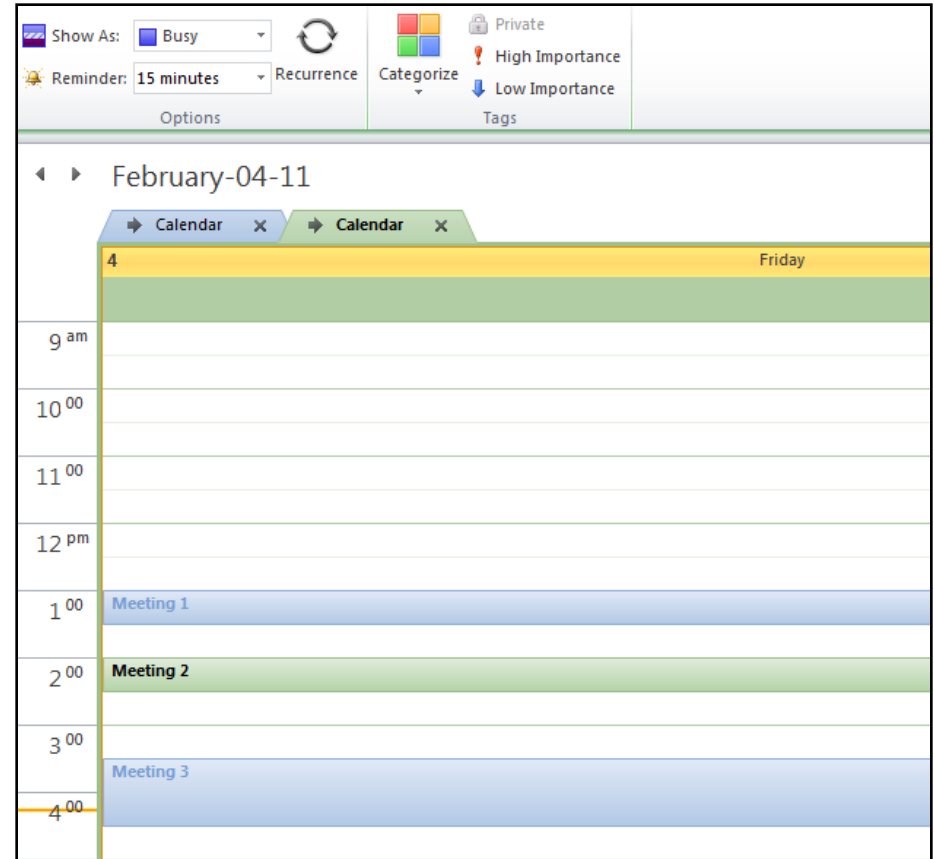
Show As: Busy
Reminder: 15 minutes
Recurrence
Options
Categorize
Private
High Importance
Low Importance
Tags

February-04-11

Calendar ×
Calendar ×

4 Friday

9 am
10 00
11 00
12 pm
1 00 Meeting 1
2 00 Meeting 2
3 00
Meeting 3
4 00